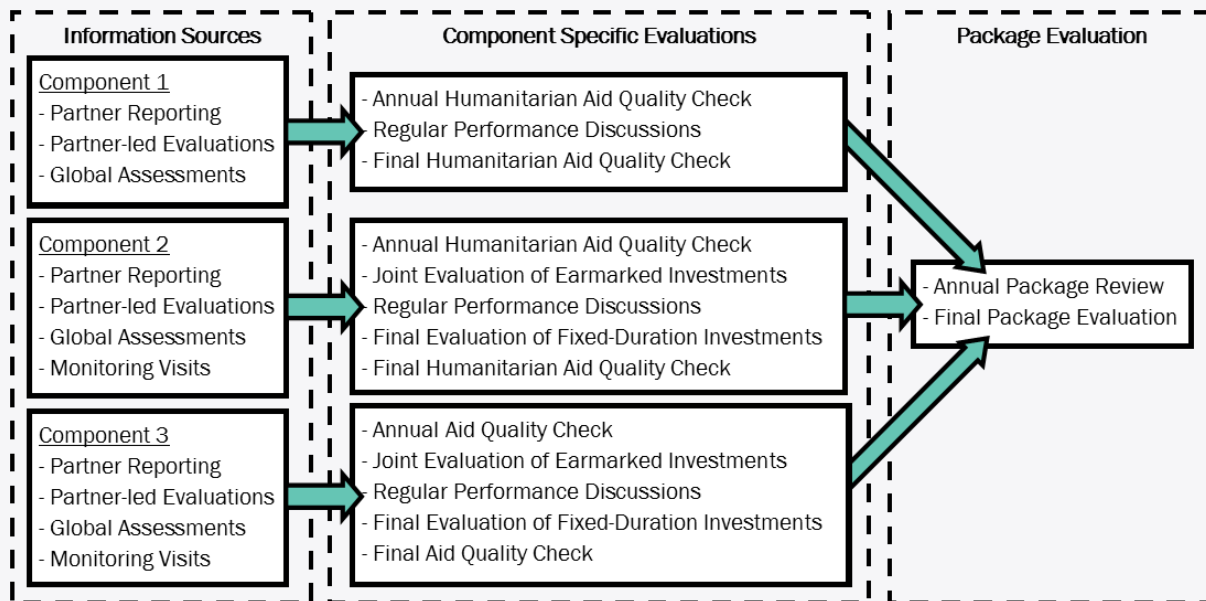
Information Sources

Component 1
- Partner Reporting
- Partner-led Evaluations
- Global Assessments

Component 2
- Partner Reporting
- Partner-led Evaluations
- Global Assessments
- Monitoring Visits

Component 3
- Partner Reporting
- Partner-led Evaluations
- Global Assessments
- Monitoring Visits

Component Specific Evaluations

- Annual Humanitarian Aid Quality Check
- Regular Performance Discussions
- Final Humanitarian Aid Quality Check

- Annual Humanitarian Aid Quality Check
- Joint Evaluation of Earmarked Investments
- Regular Performance Discussions
- Final Evaluation of Fixed-Duration Investments
- Final Humanitarian Aid Quality Check

- Annual Aid Quality Check
- Joint Evaluation of Earmarked Investments
- Regular Performance Discussions
- Final Evaluation of Fixed-Duration Investments
- Final Aid Quality Check

Package Evaluation

- Annual Package Review
- Final Package Evaluation